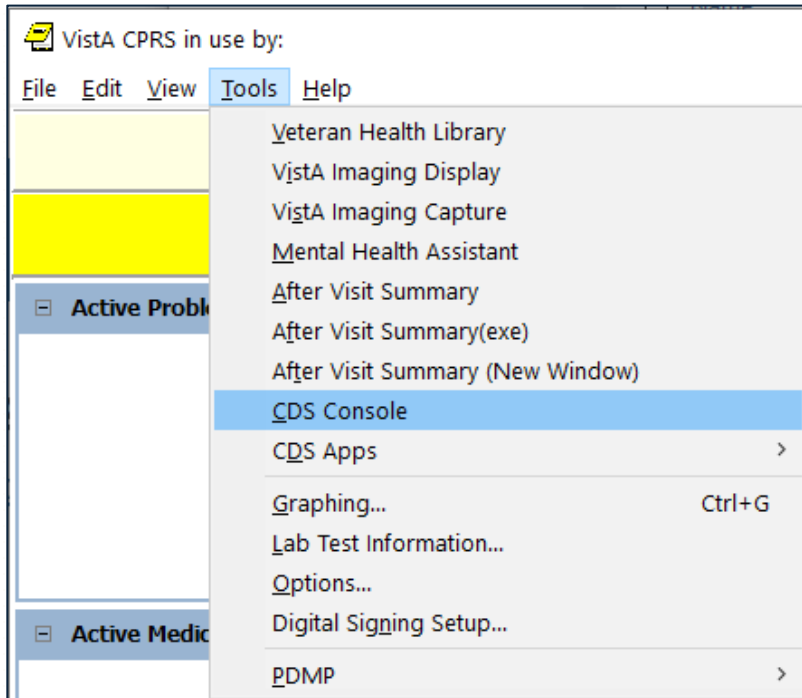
VistA CPRS in use by:

File Edit View Tools Help

Active Probl

Active Medic

Veteran Health Library
VistA Imaging Display
VistA Imaging Capture
Mental Health Assistant
After Visit Summary
After Visit Summary(exe)
After Visit Summary (New Window)
CDS Console
CDS Apps
Graphing... Ctrl+G
Lab Test Information...
Options...
Digital Signing Setup...
PDMP